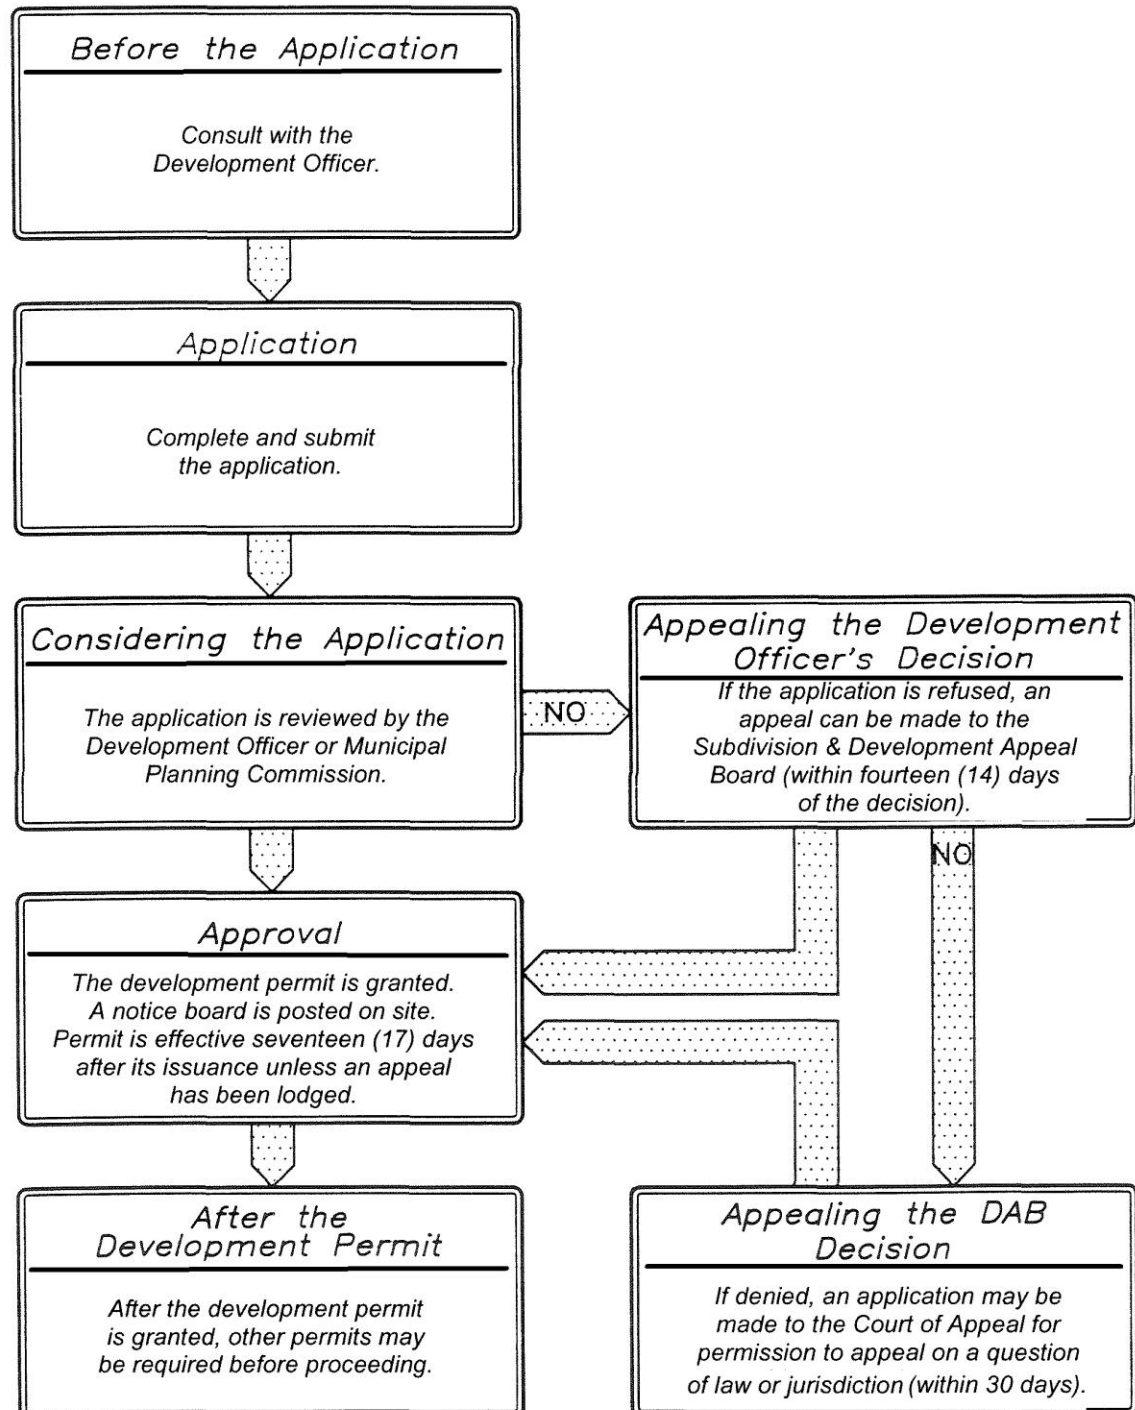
Before the Application

Consult with the Development Officer.

Application

Complete and submit the application.

Considering the Application

The application is reviewed by the Development Officer or Municipal Planning Commission.

NO

Appealing the Development Officer's Decision

If the application is refused, an appeal can be made to the Subdivision & Development Appeal Board (within fourteen (14) days of the decision).

NO

Approval

The development permit is granted. A notice board is posted on site. Permit is effective seventeen (17) days after its issuance unless an appeal has been lodged.

After the Development Permit

After the development permit is granted, other permits may be required before proceeding.

Appealing the DAB Decision

If denied, an application may be made to the Court of Appeal for permission to appeal on a question of law or jurisdiction (within 30 days).